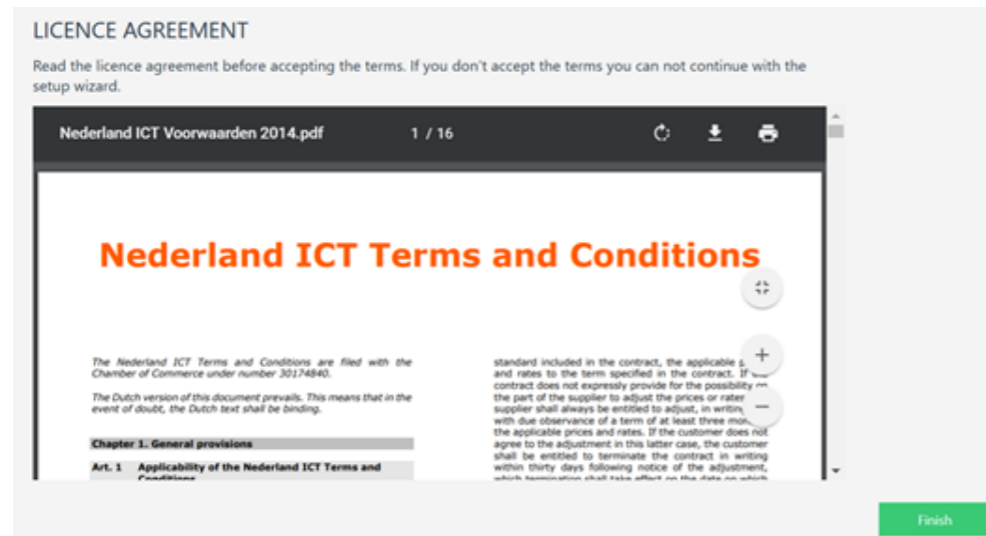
LICENCE AGREEMENT

Read the licence agreement before accepting the terms. If you don't accept the terms you can not continue with the setup wizard.

Nederland ICT Voorwaarden 2014.pdf

1 / 16

Nederland ICT Terms and Conditions

The Nederland ICT Terms and Conditions are filed with the Chamber of Commerce under number 30174840.

The Dutch version of this document prevails. This means that in the event of doubt, the Dutch text shall be binding.

Chapter 1. General provisions

Art. 1 Applicability of the Nederland ICT Terms and Conditions

standard included in the contract, the applicable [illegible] and rates to the term specified in the contract. If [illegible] contract does not expressly provide for the possibility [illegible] the part of the supplier to adjust the prices or rate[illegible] supplier shall always be entitled to adjust, in writin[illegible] with due observance of a term of at least three mo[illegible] the applicable prices and rates. If the customer does not agree to the adjustment in this latter case, the customer shall be entitled to terminate the contract in writing within thirty days following notice of the adjustment, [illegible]

+

−

Finish